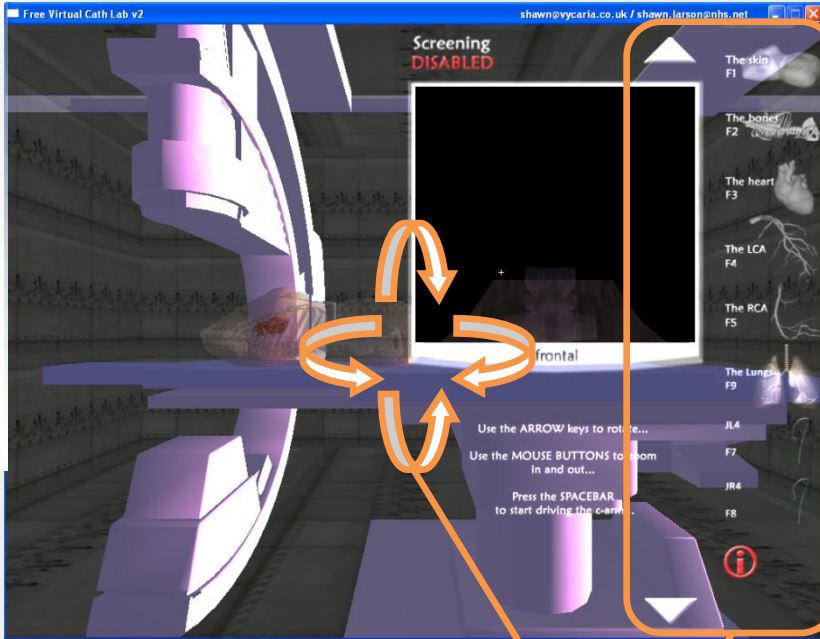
Free Virtual Cath Lab v2

shawn@vycaria.co.uk / shawn.larson@nhs.net

Screening
DISABLED

frontal

Use the ARROW keys to rota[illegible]...

Use the MOUSE BUTTONS to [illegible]oom in and out...

Press the SPACEBAR to start driving the c-arm...

The skin
F1

The bones
F2

The heart
F3

The LCA
F4

The RCA
F5

The Lungs
F9

JL4
F7

JR4
F8